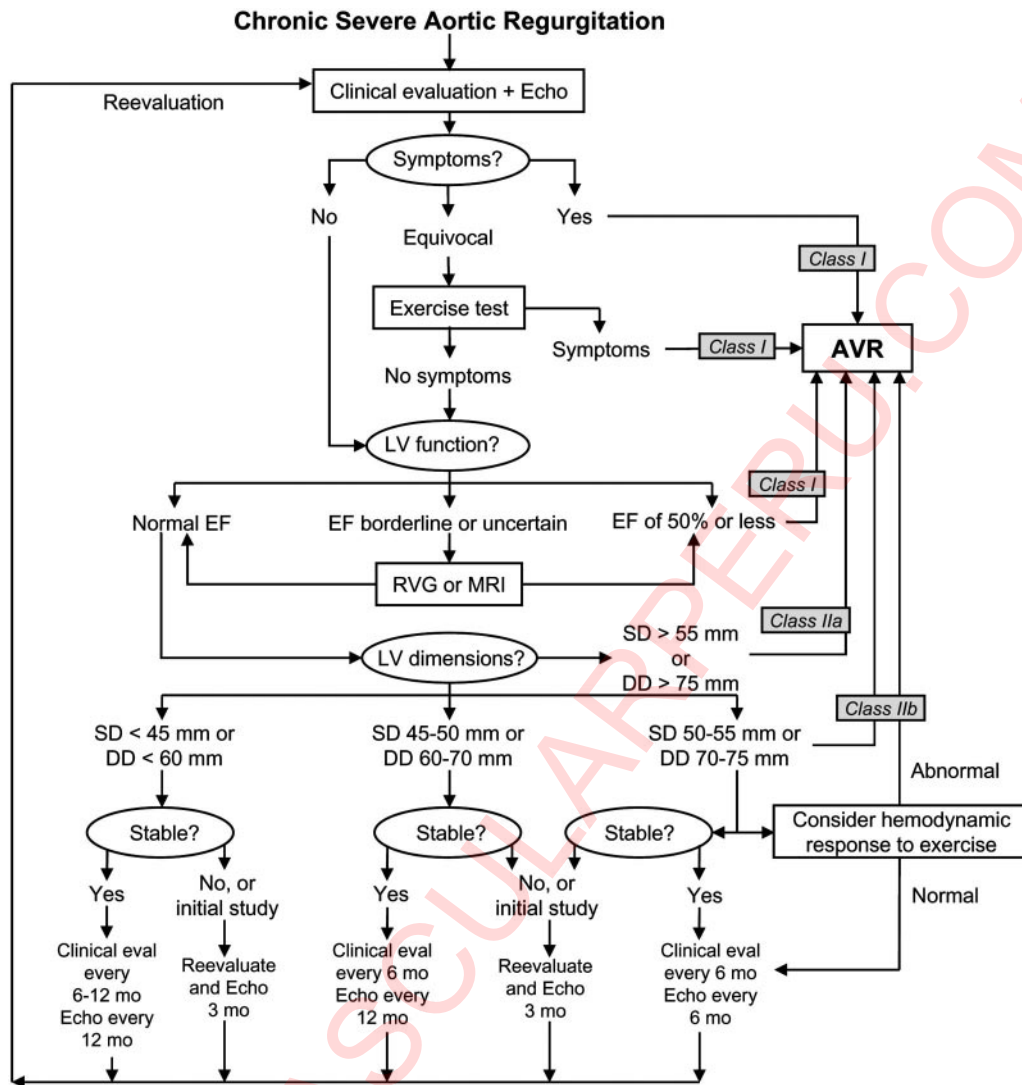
Chronic Severe Aortic Regurgitation

Reevaluation

Clinical evaluation + Echo

Symptoms?

No

Equivocal

Yes

Class I

Exercise test

Symptoms

Class I

AVR

No symptoms

LV function?

Class I

Normal EF

EF borderline or uncertain

EF of 50% or less

RVG or MRI

Class IIa

LV dimensions?

SD > 55 mm or DD > 75 mm

Class IIb

SD < 45 mm or DD < 60 mm

SD 45-50 mm or DD 60-70 mm

SD 50-55 mm or DD 70-75 mm

Abnormal

Stable?

Stable?

Stable?

Consider hemodynamic response to exercise

Yes

No, or initial study

Yes

No, or initial study

Yes

Normal

Clinical eval every 6-12 mo Echo every 12 mo

Reevaluate and Echo 3 mo

Clinical eval every 6 mo Echo every 12 mo

Reevaluate and Echo 3 mo

Clinical eval every 6 mo Echo every 6 mo

SCULARERU.COM